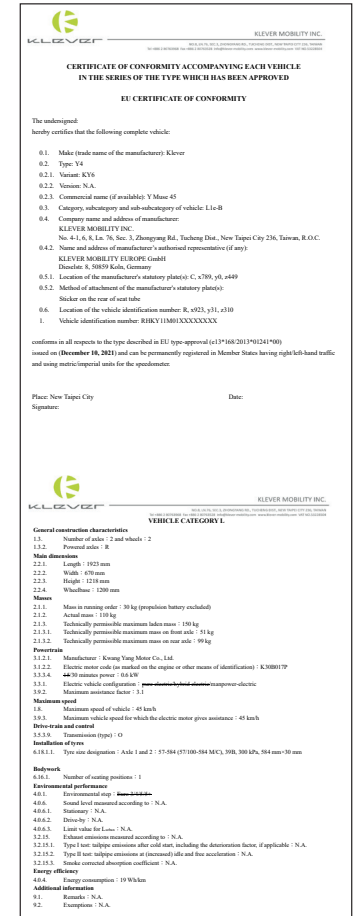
KLEVER MOBILITY INC.

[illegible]

CERTIFICATE OF CONFORMITY ACCOMPANYING EACH VEHICLE IN THE SERIES OF THE TYPE WHICH HAS BEEN APPROVED

EU CERTIFICATE OF CONFORMITY

The undersigned:
hereby certifies that the following complete vehicle:

0.1. Make (trade name of the manufacturer): Klever
0.2. Type: Y4
0.2.1. Variant: KY6
0.2.2. Version: N.A.
0.2.3. Commercial name (if available): Y Muse 45
0.3. Category, subcategory and sub-subcategory of vehicle: L1e-B
0.4. Company name and address of manufacturer:
KLEVER MOBILITY INC.
No. 4-1, 6, 8, Ln. 76, Sec. 3, Zhongyang Rd., Tucheng Dist., New Taipei City 236, Taiwan, R.O.C.
0.4.2. Name and address of manufacturer's authorised representative (if any):
KLEVER MOBILITY EUROPE GmbH
Dieselstr. 8, 50859 Koln, Germany
0.5.1. Location of the manufacturer's statutory plate(s): C, x789, y0, z449
0.5.2. Method of attachment of the manufacturer's statutory plate(s):
Sticker on the rear of seat tube
0.6. Location of the vehicle identification number: R, x923, y31, z310
1. Vehicle identification number: RHKY11M01XXXXXXXX

conforms in all respects to the type described in EU type-approval (e13*168/2013*01241*00) issued on (December 10, 2021) and can be permanently registered in Member States having right/left-hand traffic and using metric/imperial units for the speedometer.

Place: New Taipei City
Signature:
Date:

KLEVER MOBILITY INC.

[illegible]

VEHICLE CATEGORY L

General construction characteristics
1.3. Number of axles：2 and wheels：2
1.3.2. Powered axles：R
Main dimensions
2.2.1. Length：1925 mm
2.2.2. Width：670 mm
2.2.3. Height：1218 mm
2.2.4. Wheelbase：1200 mm
Masses
2.1.1. Mass in running order：30 kg (propulsion battery excluded)
2.1.2. Actual mass：110 kg
2.2. Technically permissible maximum laden mass：150 kg
2.1.3.1. Technically permissible maximum mass on front axle：51 kg
2.1.3.2. Technically permissible maximum mass on rear axle：99 kg
Powertrain
3.1.2.1. Manufacturer：Kwang Yang Motor Co., Ltd.
3.2.1. Electric motor code (as marked on the engine or other means of identification)：K50B017P
3.3.4. 44/30 minutes power：0.6 kW
3.3.1. Electric vehicle configuration：pure electric/hybrid electric/manpower-electric
3.9.2. Maximum assistance factor：3.1
Maximum speed
1.8. Maximum speed of vehicle：45 km/h
3.9.3. Maximum vehicle speed for which the electric motor gives assistance：45 km/h
Drive-train and control
3.5.3.9. Transmission (type)：O
Installation of tyres
6.16.1.1. Tyre size designation：Axle 1 and 2：57-584 (57/100-584 M/C), 39B, 300 kPa, 584 mm×30 mm

Bodywork
6.16.1. Number of seating positions：1
Environmental performance
4.0.1. Environmental step：Euro 3/4/5/5+
4.0.6. Sound level measured according to：N.A.
4.0.6.1. Stationary：N.A.
4.0.6.2. Drive-by：N.A.
4.0.6.3. Limit value for Lurban：N.A.
4.2.15. Exhaust emissions measured according to：N.A.
3.2.15.1. Type I test: tailpipe emissions after cold start, including the deterioration factor, if applicable：N.A.
3.2.15.2. Type II test: tailpipe emissions at (increased) idle and free acceleration：N.A.
3.2.15.3. Smoke corrected absorption coefficient：N.A.
Energy efficiency
4.0.4. Energy consumption：19 Wh/km
Additional information
9.1. Remarks：N.A.
9.2. Exemptions：N.A.